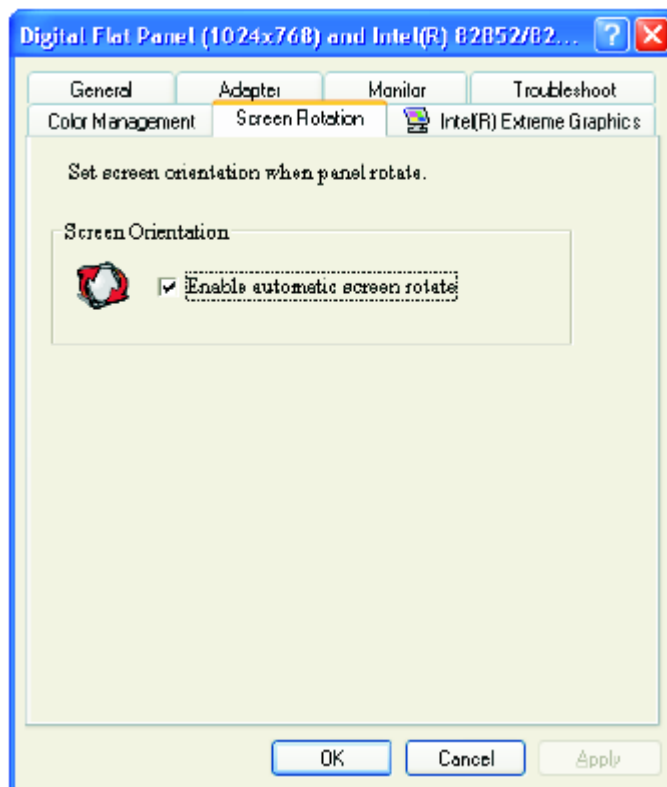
Digital Flat Panel (1024x768) and Intel(R) 82852/82...

General
Adapter
Monitor
Troubleshoot
Color Management
Screen Rotation
Intel(R) Extreme Graphics

Set screen orientation when panel rotate.

Screen Orientation

Enable automatic screen rotate

OK
Cancel
Apply